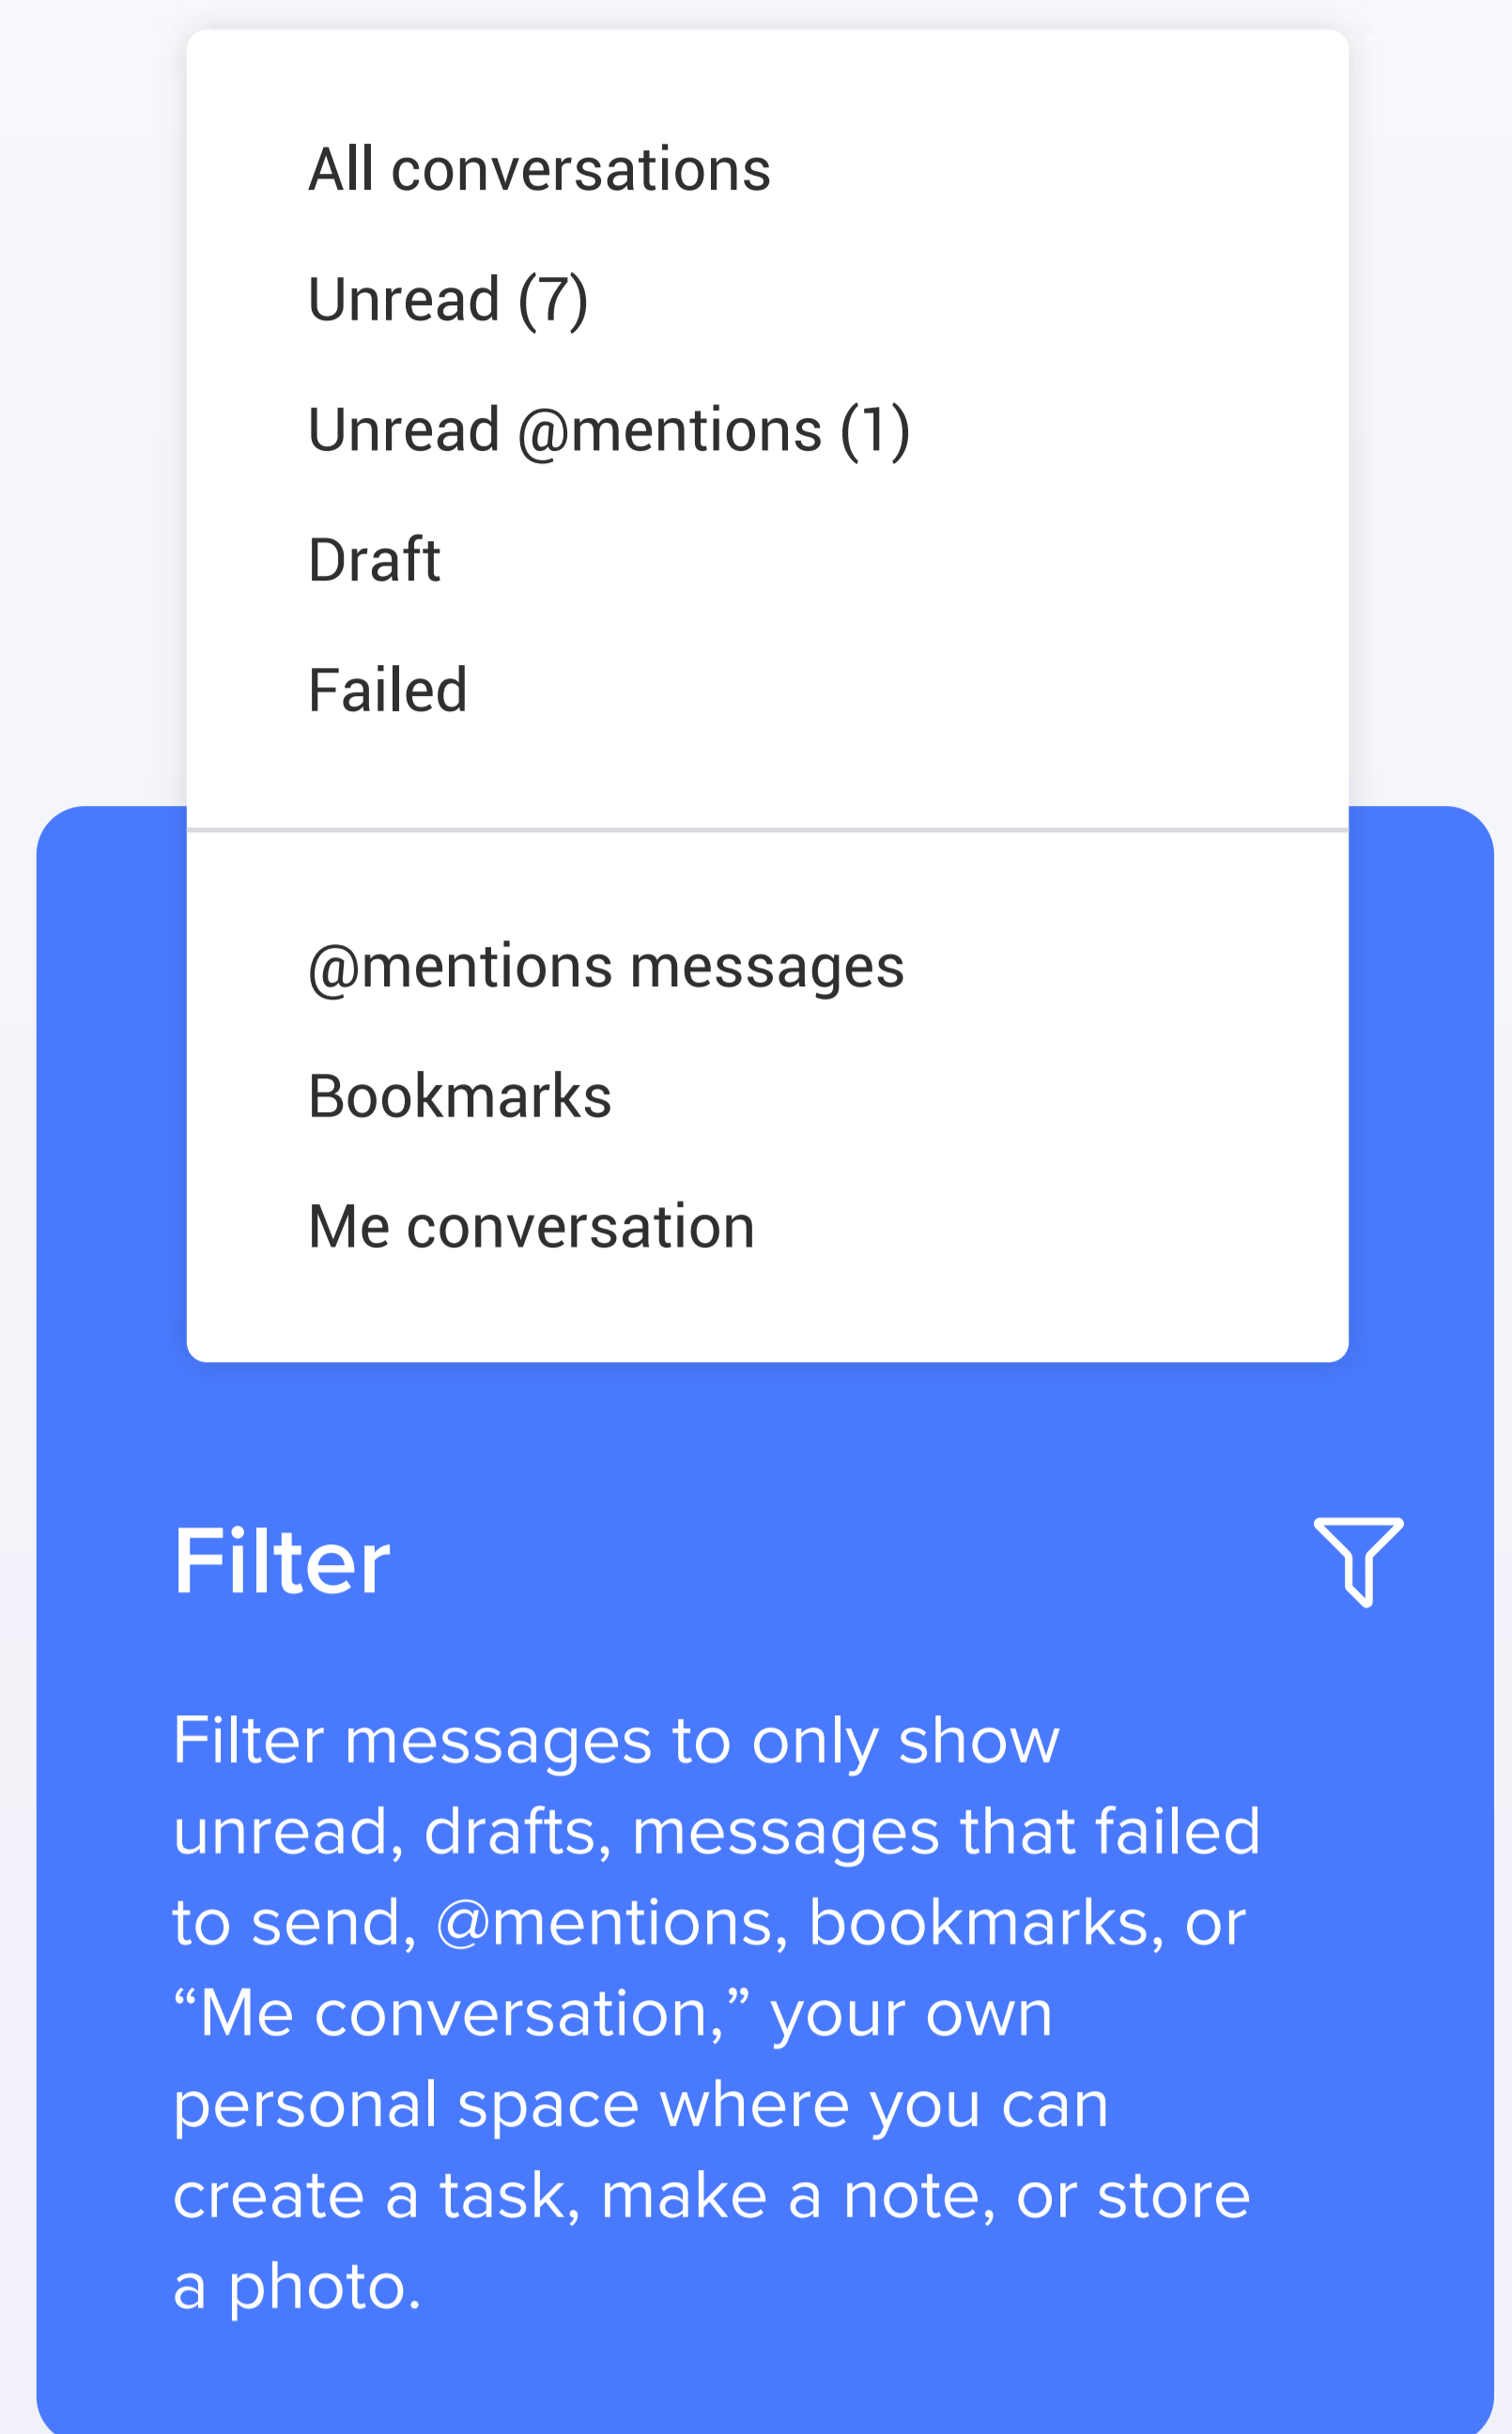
All conversations
Unread (7)
Unread @mentions (1)
Draft
Failed

@mentions messages
Bookmarks
Me conversation

Filter

Filter messages to only show unread, drafts, messages that failed to send, @mentions, bookmarks, or “Me conversation,” your own personal space where you can create a task, make a note, or store a photo.